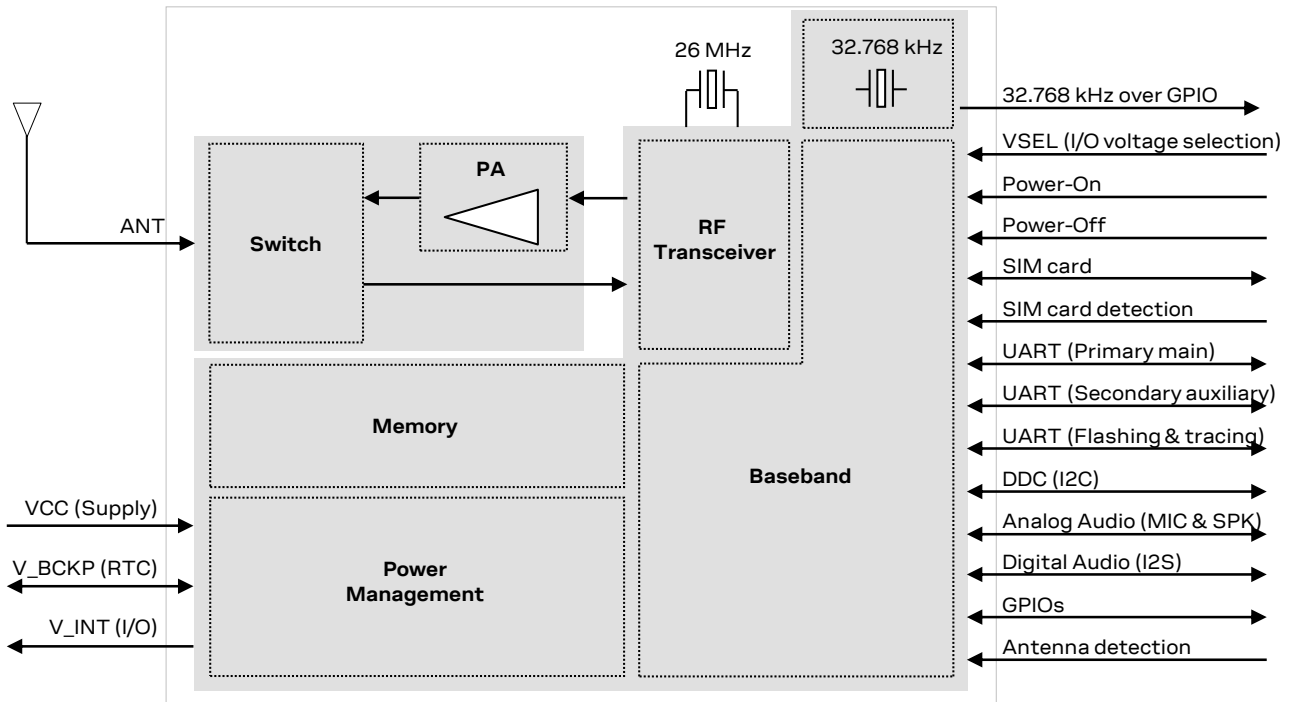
26 MHz

32.768 kHz

32.768 kHz over GPIO

VSEL (I/O voltage selection)

PA

Power-On

Power-Off

ANT

Switch

RF Transceiver

SIM card

SIM card detection

UART (Primary main)

UART (Secondary auxiliary)

Memory

UART (Flashing & tracing)

Baseband

DDC (I2C)

VCC (Supply)

Analog Audio (MIC & SPK)

V_BCKP (RTC)

Power Management

Digital Audio (I2S)

GPIOs

V_INT (I/O)

Antenna detection